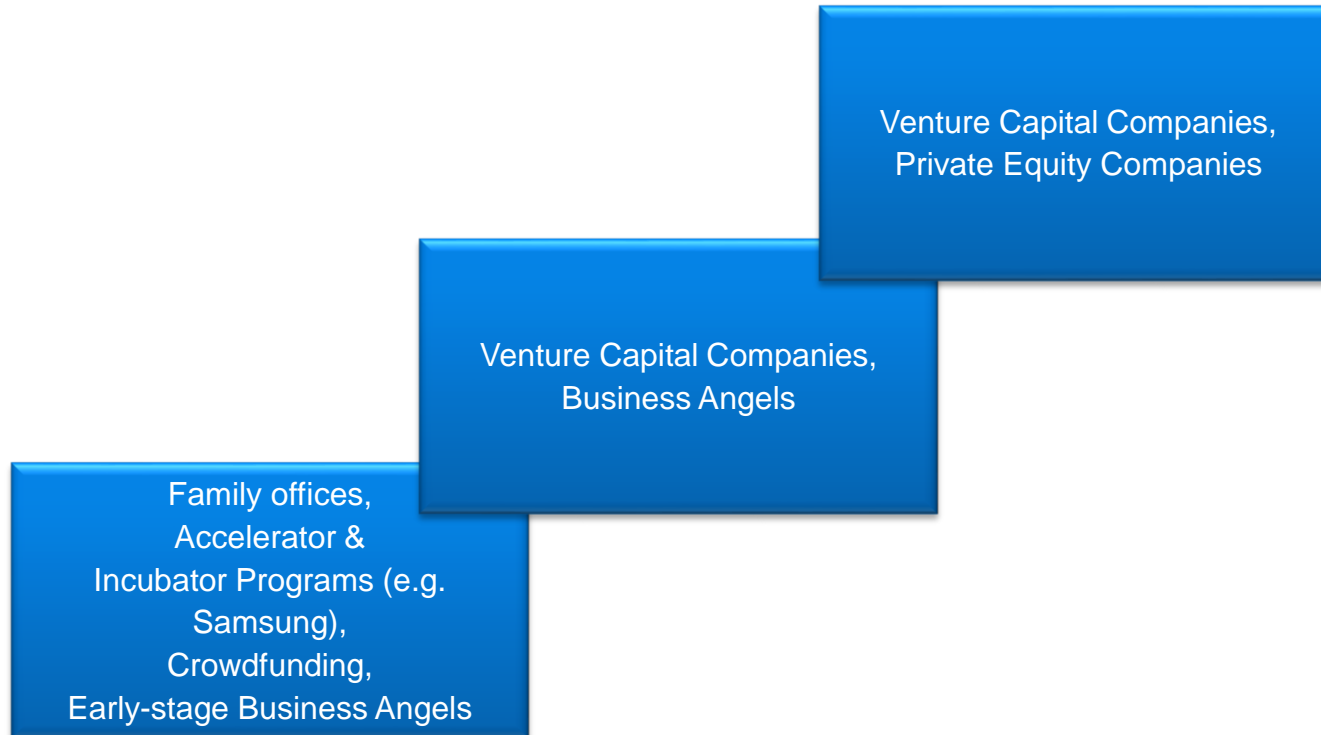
Venture Capital Companies, Private Equity Companies

Venture Capital Companies, Business Angels

Family offices, Accelerator & Incubator Programs (e.g. Samsung), Crowdfunding, Early-stage Business Angels